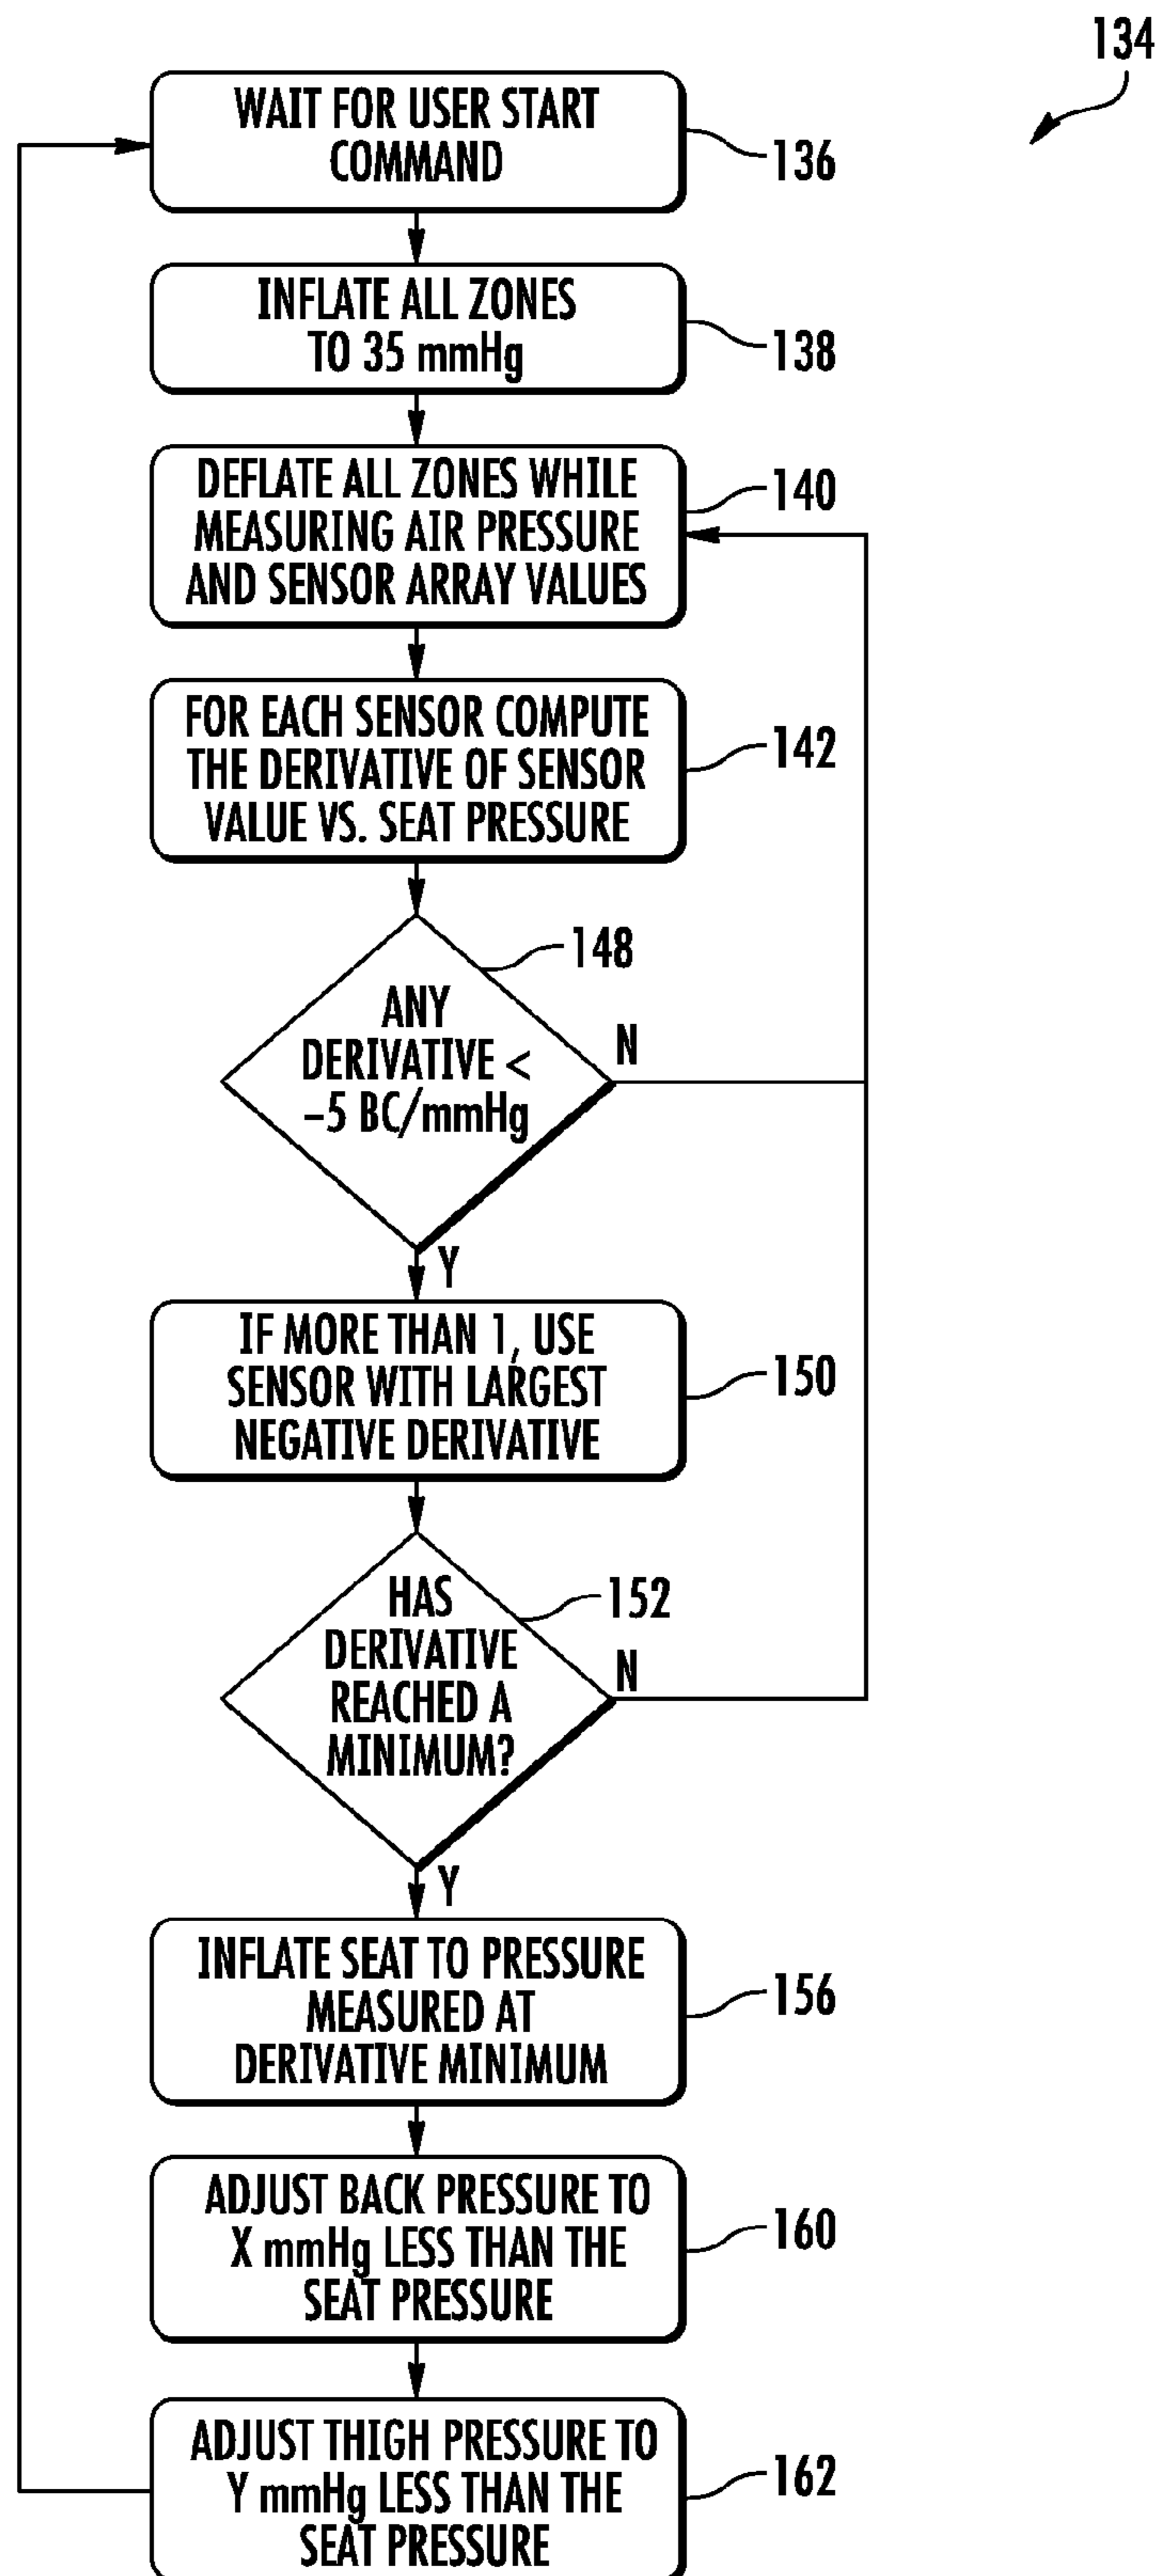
134

WAIT FOR USER START COMMAND

136

INFLATE ALL ZONES TO 35 mmHg

138

DEFLATE ALL ZONES WHILE MEASURING AIR PRESSURE AND SENSOR ARRAY VALUES

140

FOR EACH SENSOR COMPUTE THE DERIVATIVE OF SENSOR VALUE VS. SEAT PRESSURE

142

148

ANY DERIVATIVE < $-5$ BC/mmHg

N

Y

IF MORE THAN 1, USE SENSOR WITH LARGEST NEGATIVE DERIVATIVE

150

HAS DERIVATIVE REACHED A MINIMUM?

152

N

Y

INFLATE SEAT TO PRESSURE MEASURED AT DERIVATIVE MINIMUM

156

ADJUST BACK PRESSURE TO X mmHg LESS THAN THE SEAT PRESSURE

160

ADJUST THIGH PRESSURE TO Y mmHg LESS THAN THE SEAT PRESSURE

162